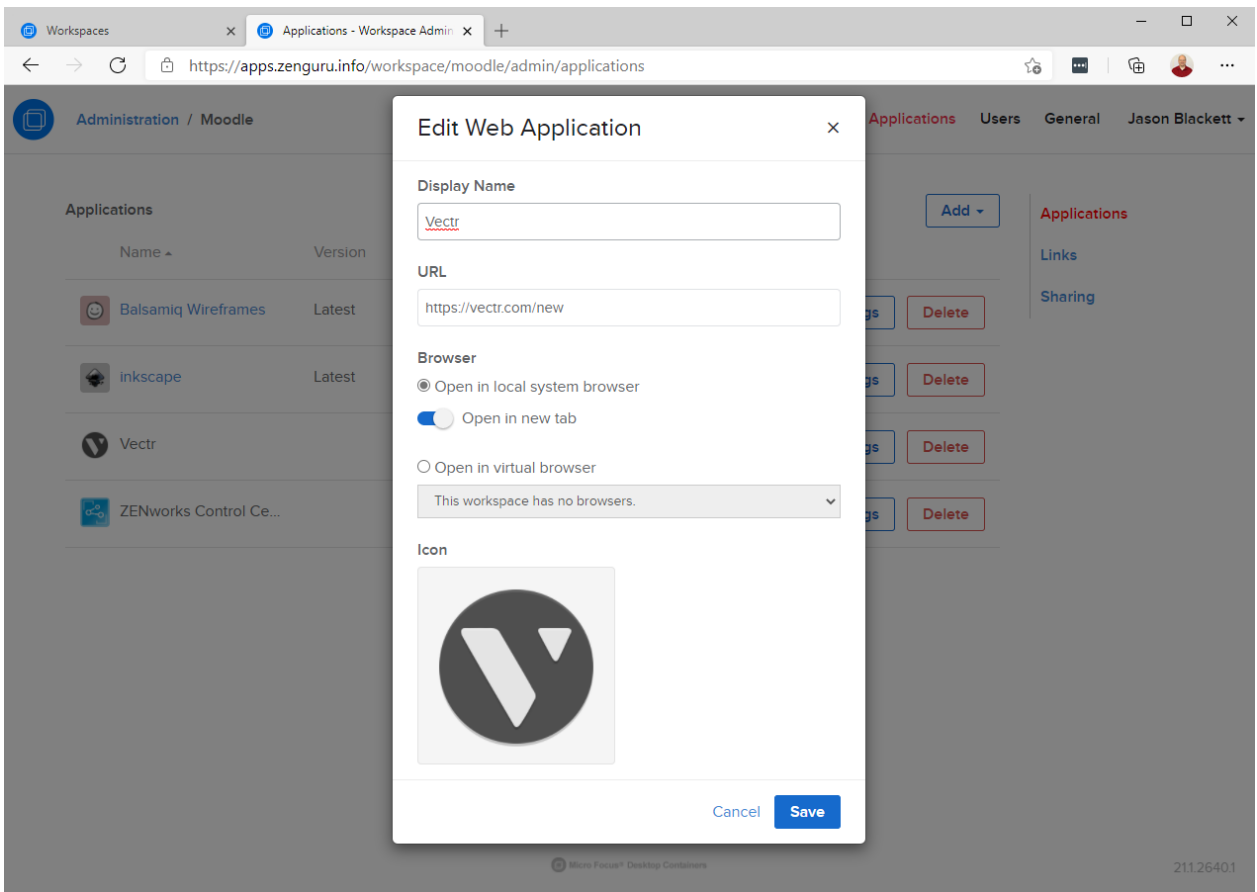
Workspaces
Applications - Workspace Admin
https://apps.zenguru.info/workspace/moodle/admin/applications

Administration / Moodle
Applications Users General Jason Blackett

Applications
Name Version
Add
Balsamiq Wireframes Latest
inkscape Latest
Vectr
ZENworks Control Ce...
gs Delete
gs Delete
gs Delete
gs Delete

Applications
Links
Sharing

Edit Web Application
Display Name
Vectr
URL
https://vectr.com/new
Browser
Open in local system browser
Open in new tab
Open in virtual browser
This workspace has no browsers.
Icon
Cancel Save

Micro Focus® Desktop Containers
21.1.26401